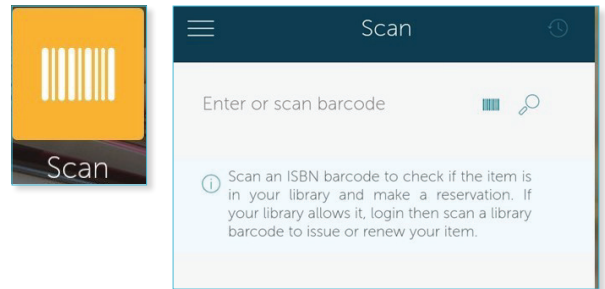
Scan

Scan

Enter or scan barcode

Scan an ISBN barcode to check if the item is in your library and make a reservation. If your library allows it, login then scan a library barcode to issue or renew your item.